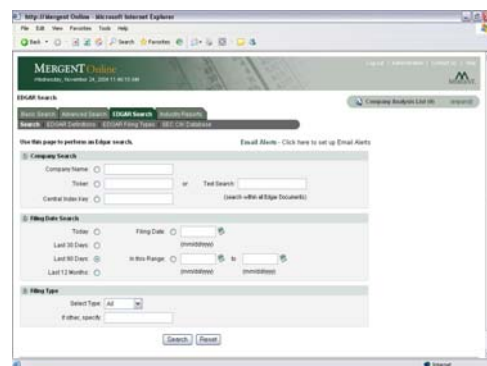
http://Mergent Online - Microsoft Internet Explorer

File Edit View Favorites Tools Help

Back Search Favorites

MERGENT Online

Wednesday, November 24, 2004 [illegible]

EDGAR Search

Company Analysis List (0)

Basic Search Advanced Search EDGAR Search Industry Reports

Search EDGAR Definitions EDGAR Filing Types SEC CIK Database

Use this page to perform an Edgar search.

Email Alerts - Click here to set up Email Alerts

Company Search

Company Name

Ticker or Text Search

Central Index Key (search within all Edgar Documents)

Filing Date Search

Today Filing Date

Last 30 Days (mm/dd/yyyy)

Last 90 Days In this Range to

Last 12 Months (mm/dd/yyyy) (mm/dd/yyyy)

Filing Type

Select Type All

If other, specify

Search Reset

Internet